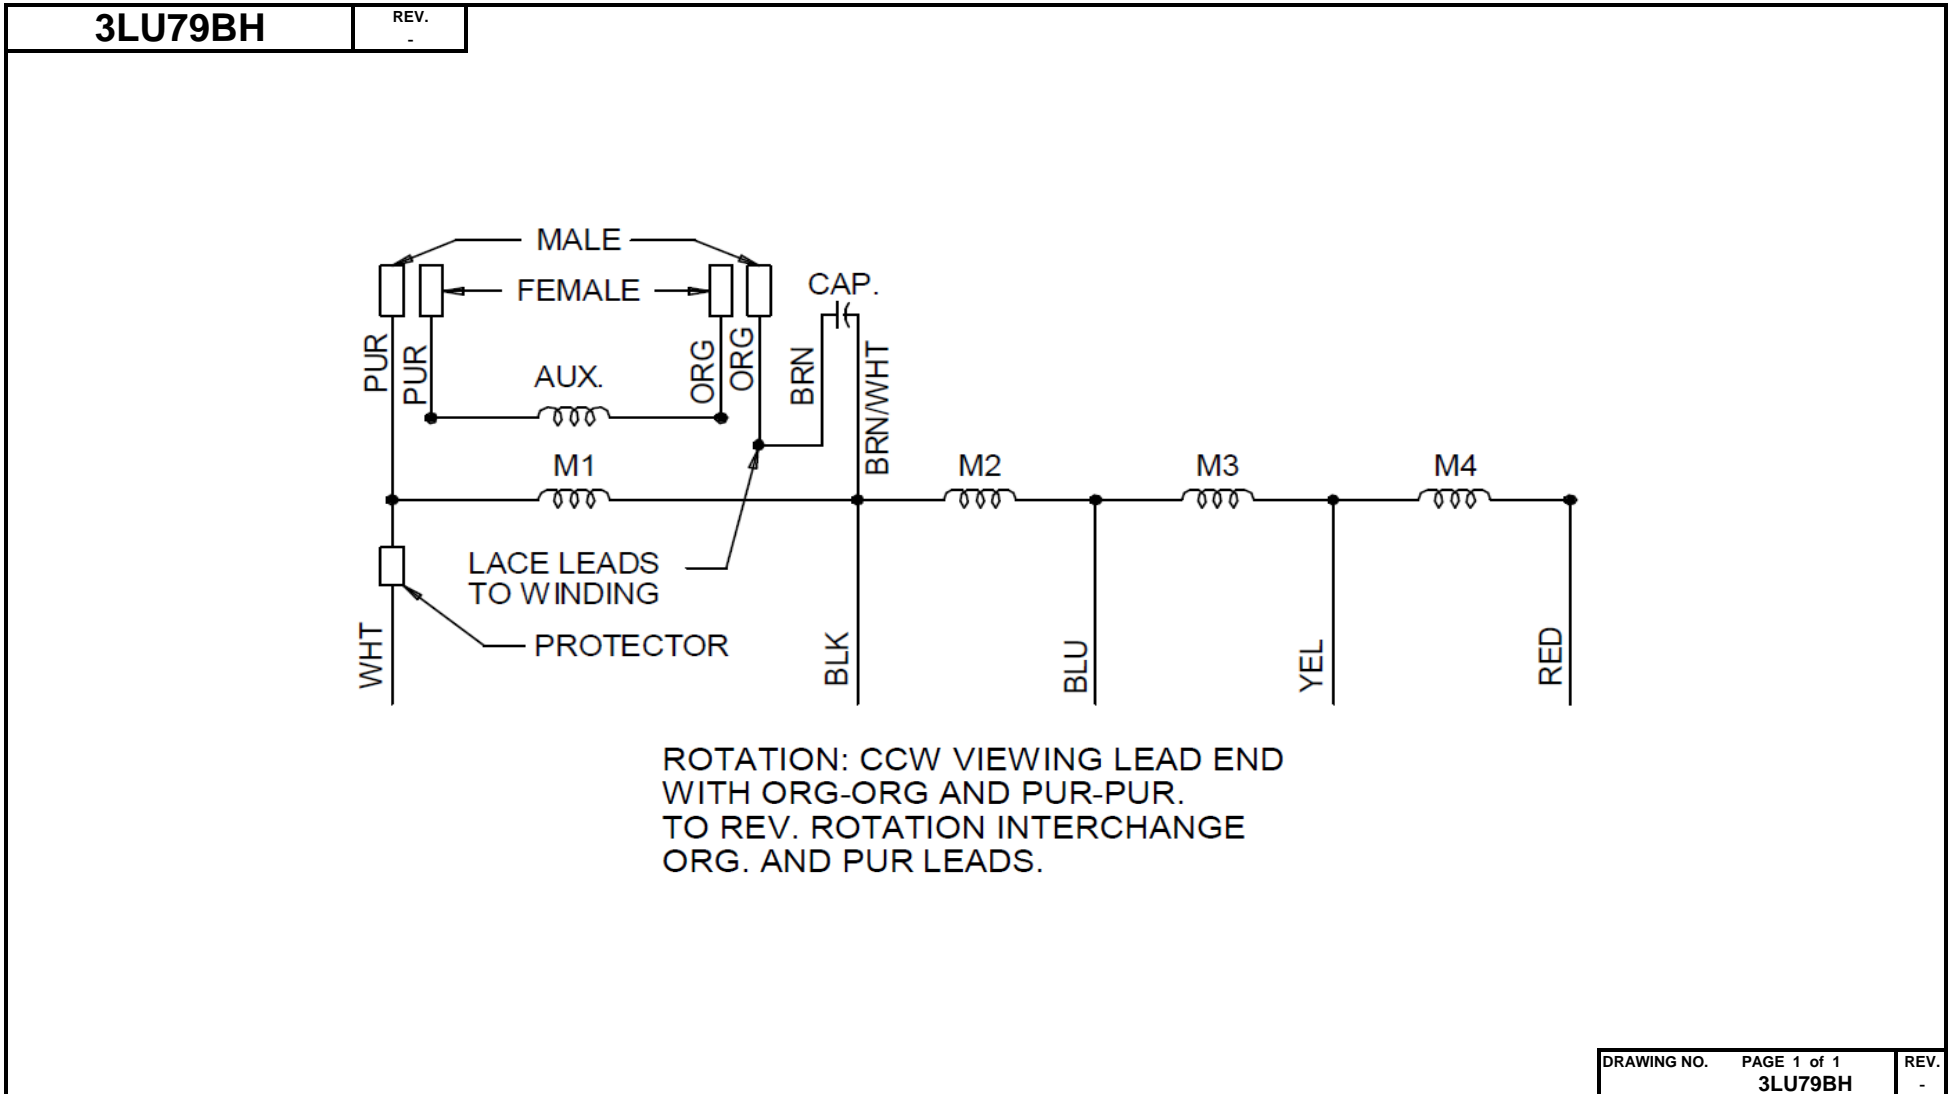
3LU79BH REV. -

MALE
FEMALE
CAP.
PUR PUR AUX. ORG ORG BRN BRN/WHT
M1 M2 M3 M4
LACE LEADS TO WINDING
PROTECTOR
WHT BLK BLU YEL RED

ROTATION: CCW VIEWING LEAD END WITH ORG-ORG AND PUR-PUR.
TO REV. ROTATION INTERCHANGE ORG. AND PUR LEADS.

| DRAWING NO. PAGE 1 of 1 3LU79BH | REV. - |